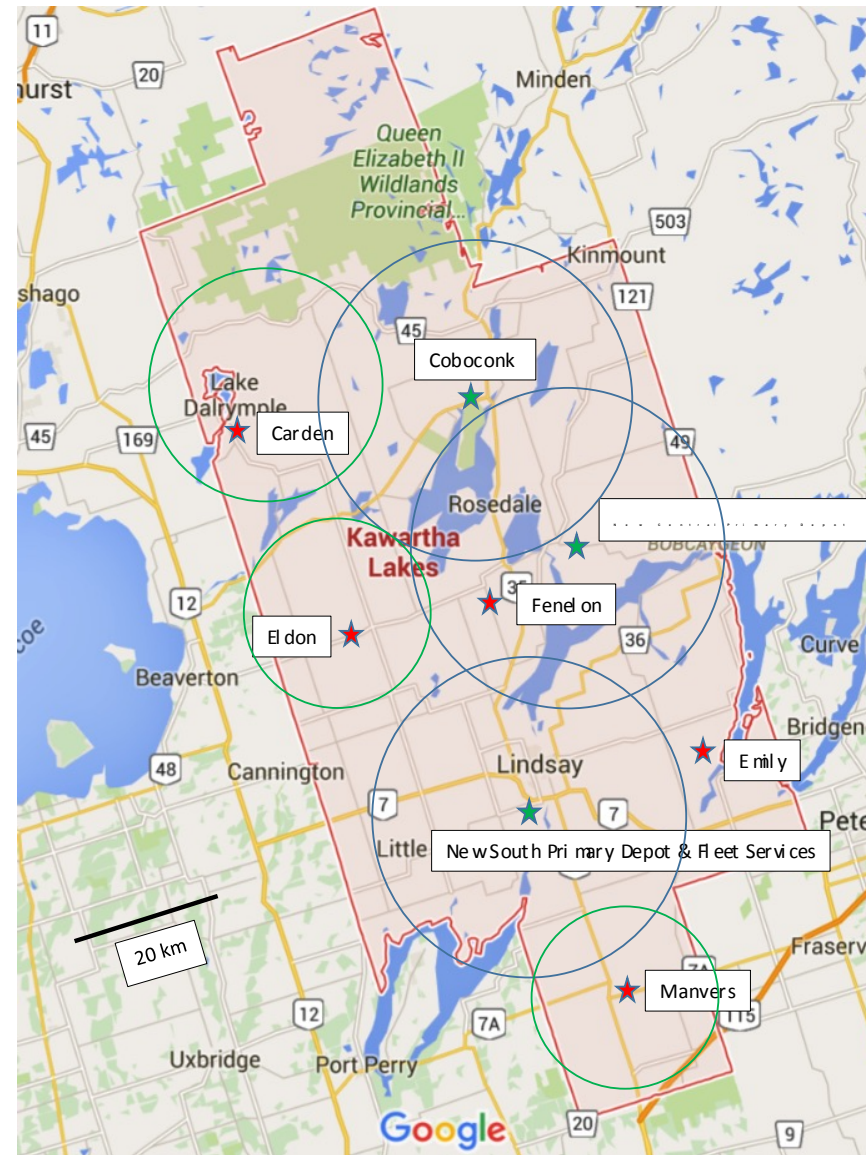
11
20
hurst
Minden
Queen Elizabeth II Wildlands Provincial...
503
Kinmount
shago
121
45
Coboconk
Lake Dalrymple
45
169
Carden
49
Rosedale
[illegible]
Kawartha Lakes
BOBCAYGEON
12
35
Fenelon
Eldon
36
Curve
Beaverton
Bridgen
Emily
48
Cannington
Lindsay
7
7
Pete
Little
New South Primary Depot & Fleet Services
20 km
Fraserv
7A
Manvers
12
115
7A
Uxbridge
Port Perry
Google
20
9